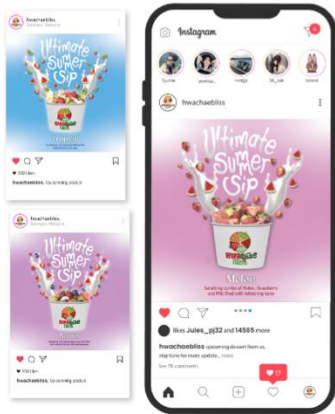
hwachaebliss
Selangor, Malaysia

Ultimate Summer Sip

100 likes
hwachaebliss Upcoming product

hwachaebliss

Ultimate Summer Sip

Instagram

hwachaebliss

Ultimate Summer Sip

Melon
Satisfying combo of Melon, Strawberry and Pink fluid with refreshing taste

likes Jules__pj32 and 14565 more
hwachaebliss upcoming dessert from us, stay tune for more update... more
See 70 comments

17